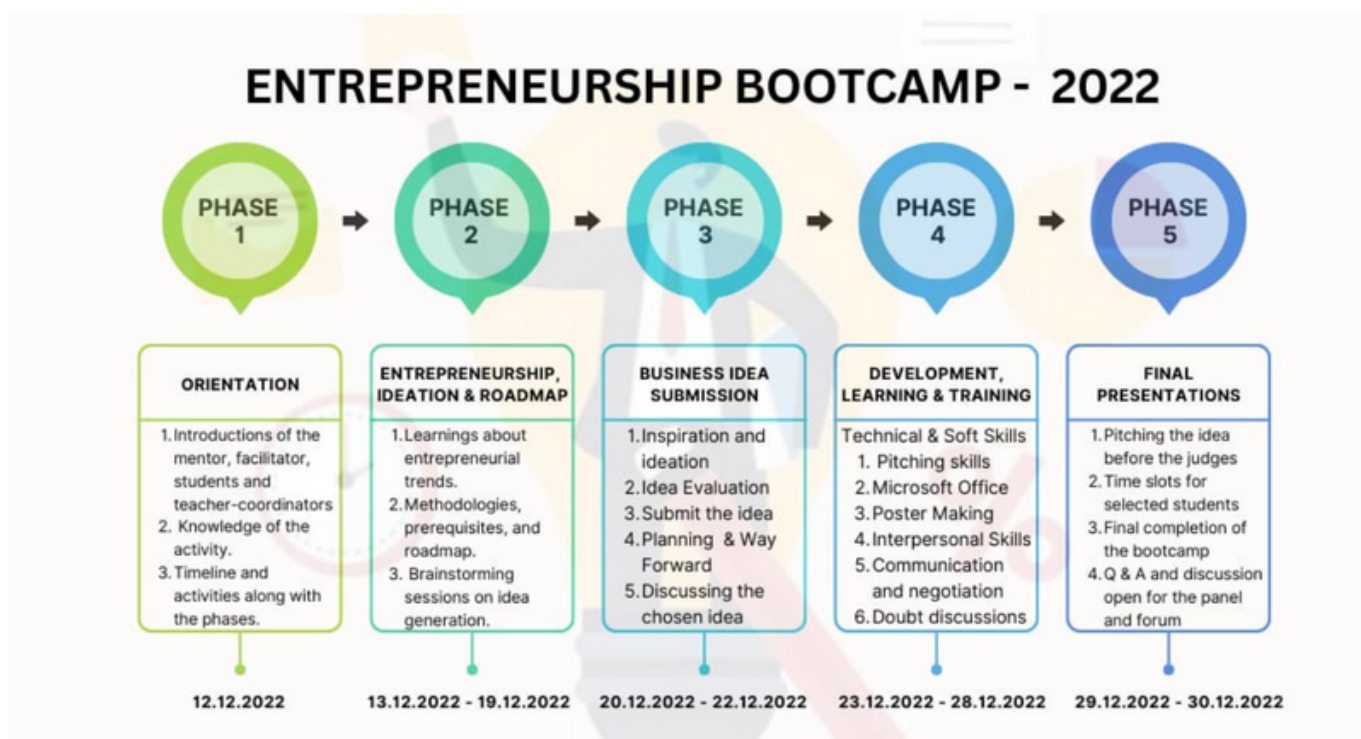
ENTREPRENEURSHIP BOOTCAMP - 2022

PHASE 1

PHASE 2

PHASE 3

PHASE 4

PHASE 5

ORIENTATION

1. Introductions of the mentor, facilitator, students and teacher-coordinators
2. Knowledge of the activity.
3. Timeline and activities along with the phases.

12.12.2022

ENTREPRENEURSHIP, IDEATION & ROADMAP

1. Learnings about entrepreneurial trends.
2. Methodologies, prerequisites, and roadmap.
3. Brainstorming sessions on idea generation.

13.12.2022 - 19.12.2022

BUSINESS IDEA SUBMISSION

1. Inspiration and ideation
2. Idea Evaluation
3. Submit the idea
4. Planning & Way Forward
5. Discussing the chosen idea

20.12.2022 - 22.12.2022

DEVELOPMENT, LEARNING & TRAINING

Technical & Soft Skills
1. Pitching skills
2. Microsoft Office
3. Poster Making
4. Interpersonal Skills
5. Communication and negotiation
6. Doubt discussions

23.12.2022 - 28.12.2022

FINAL PRESENTATIONS

1. Pitching the idea before the judges
2. Time slots for selected students
3. Final completion of the bootcamp
4. Q & A and discussion open for the panel and forum

29.12.2022 - 30.12.2022